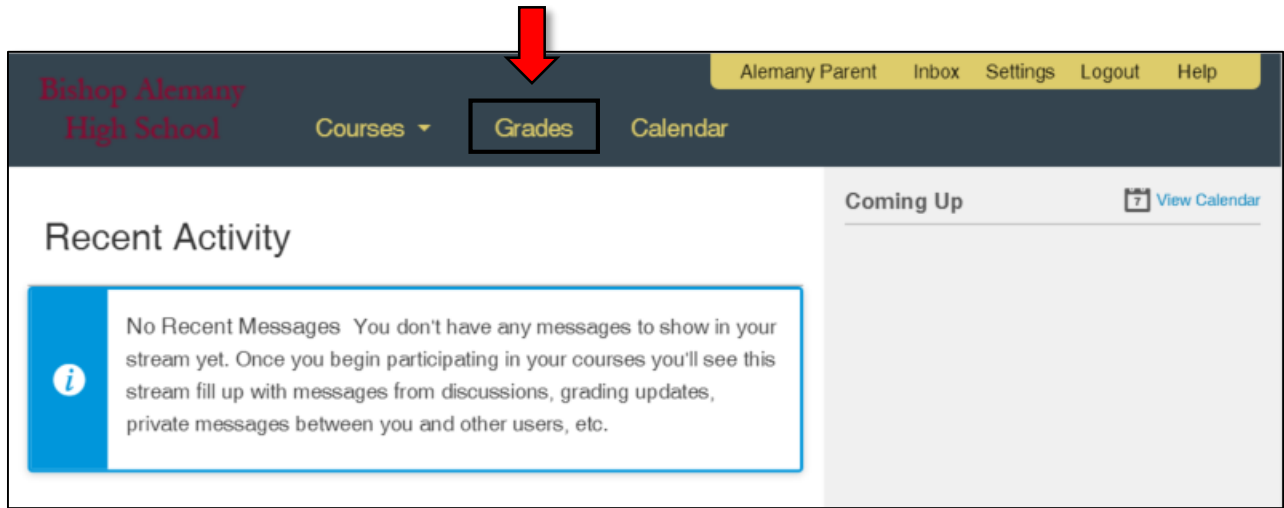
Bishop Alemany High School

Courses Grades Calendar

Alemany Parent Inbox Settings Logout Help

Recent Activity

No Recent Messages You don't have any messages to show in your stream yet. Once you begin participating in your courses you'll see this stream fill up with messages from discussions, grading updates, private messages between you and other users, etc.

Coming Up

7 View Calendar